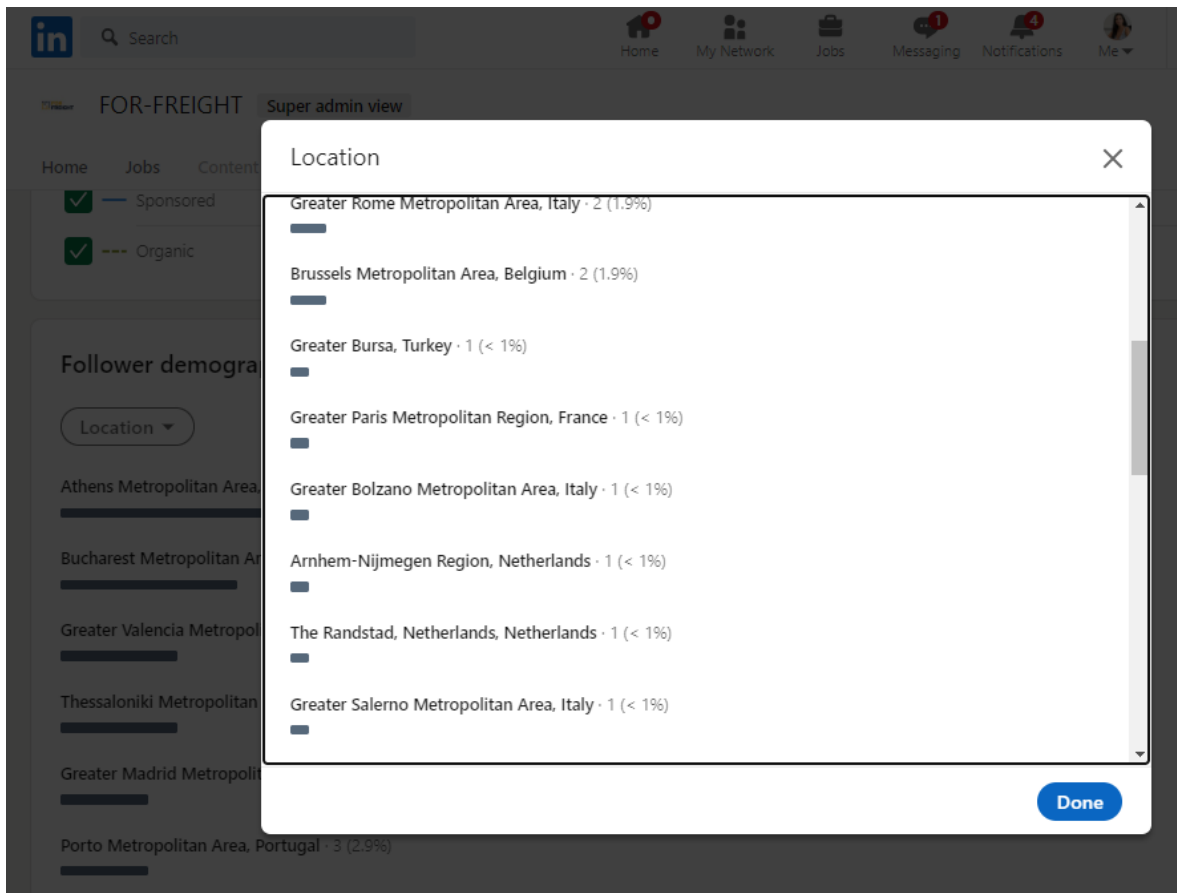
in Search

Home My Network Jobs 1 Messaging 4 Notifications Me

FOR-FREIGHT Super admin view

Home Jobs Content

Sponsored

Organic

Follower demogra

Location

Athens Metropolitan Area,

Bucharest Metropolitan Ar

Greater Valencia Metropol

Thessaloniki Metropolitan

Greater Madrid Metropolit

Porto Metropolitan Area, Portugal · 3 (2.9%)

Location

Greater Rome Metropolitan Area, Italy · 2 (1.9%)

Brussels Metropolitan Area, Belgium · 2 (1.9%)

Greater Bursa, Turkey · 1 (< 1%)

Greater Paris Metropolitan Region, France · 1 (< 1%)

Greater Bolzano Metropolitan Area, Italy · 1 (< 1%)

Arnhem-Nijmegen Region, Netherlands · 1 (< 1%)

The Randstad, Netherlands, Netherlands · 1 (< 1%)

Greater Salerno Metropolitan Area, Italy · 1 (< 1%)

Done